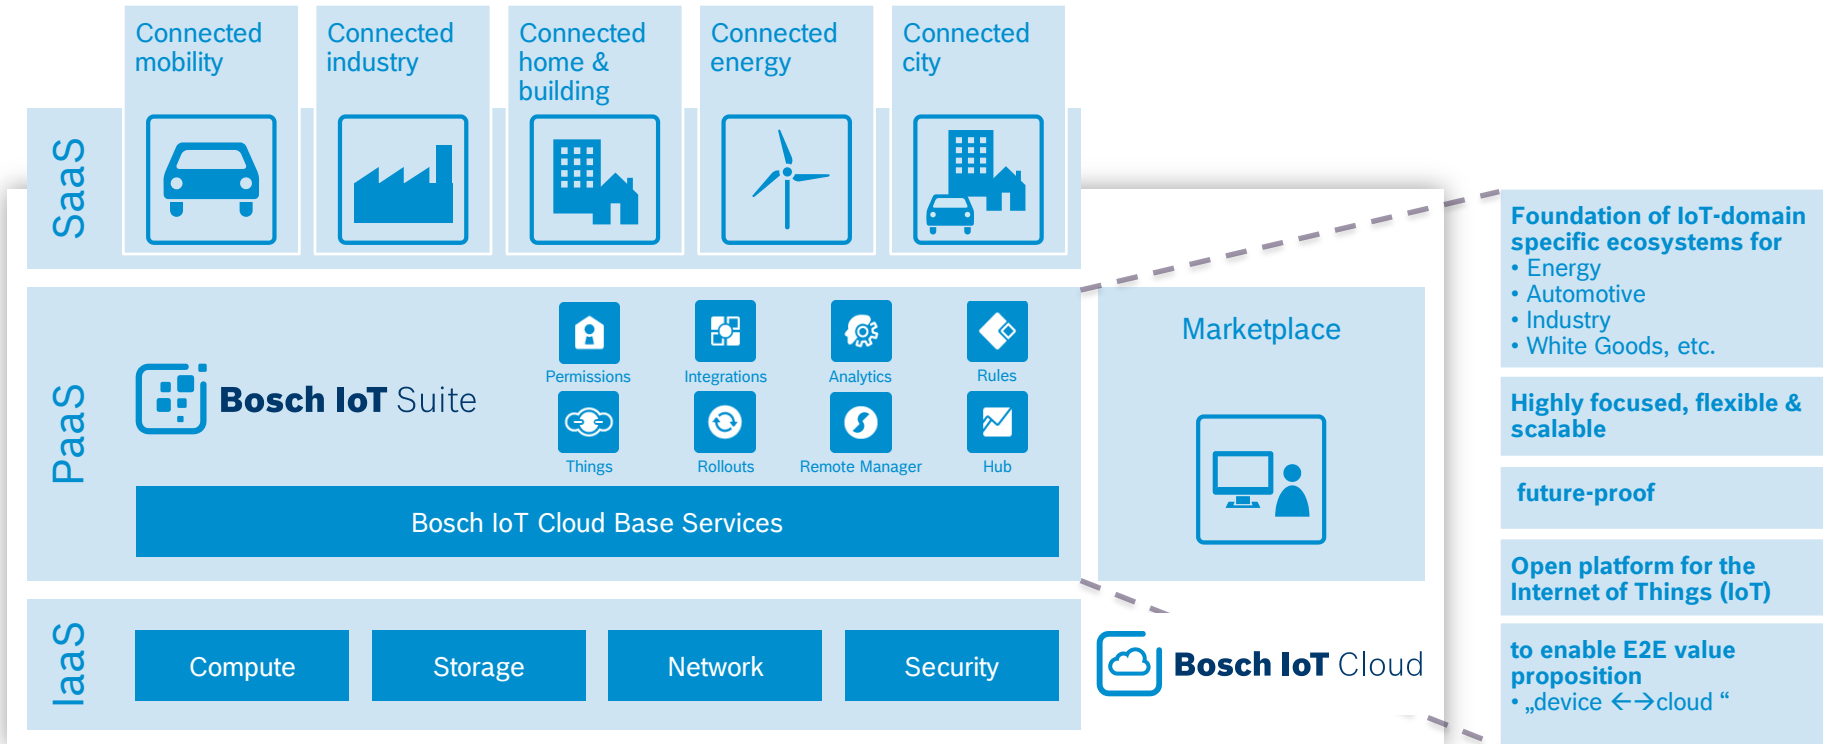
Connected mobility

Connected industry

Connected home & building

Connected energy

Connected city

SaaS

PaaS

Bosch IoT Suite

Permissions

Integrations

Analytics

Rules

Things

Rollouts

Remote Manager

Hub

Bosch IoT Cloud Base Services

Marketplace

IaaS

Compute

Storage

Network

Security

Bosch IoT Cloud

Foundation of IoT-domain specific ecosystems for
• Energy
• Automotive
• Industry
• White Goods, etc.

Highly focused, flexible & scalable

future-proof

Open platform for the Internet of Things (IoT)

to enable E2E value proposition
• „device ←→cloud “